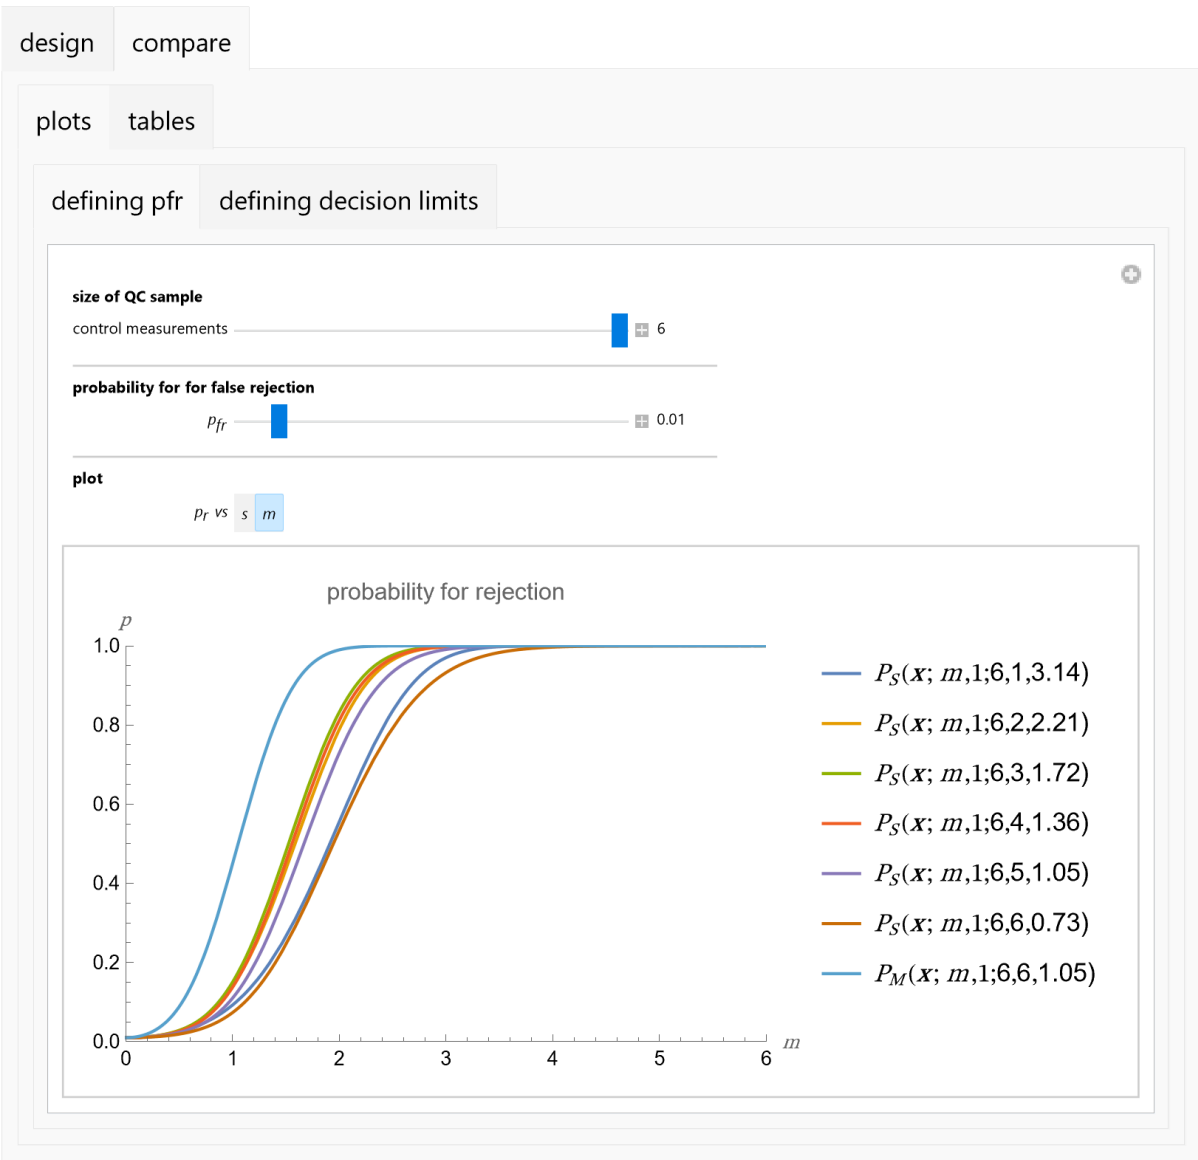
design compare

plots tables

defining pfr defining decision limits

size of QC sample

control measurements 6

probability for for false rejection

$p_{fr}$ 0.01

plot

$p_r$ vs $s$ $m$

probability for rejection

$p$

1.0

0.8

0.6

0.4

0.2

0.0

0 1 2 3 4 5 6 $m$

$P_S(\boldsymbol{x}; m,1;6,1,3.14)$

$P_S(\boldsymbol{x}; m,1;6,2,2.21)$

$P_S(\boldsymbol{x}; m,1;6,3,1.72)$

$P_S(\boldsymbol{x}; m,1;6,4,1.36)$

$P_S(\boldsymbol{x}; m,1;6,5,1.05)$

$P_S(\boldsymbol{x}; m,1;6,6,0.73)$

$P_M(\boldsymbol{x}; m,1;6,6,1.05)$